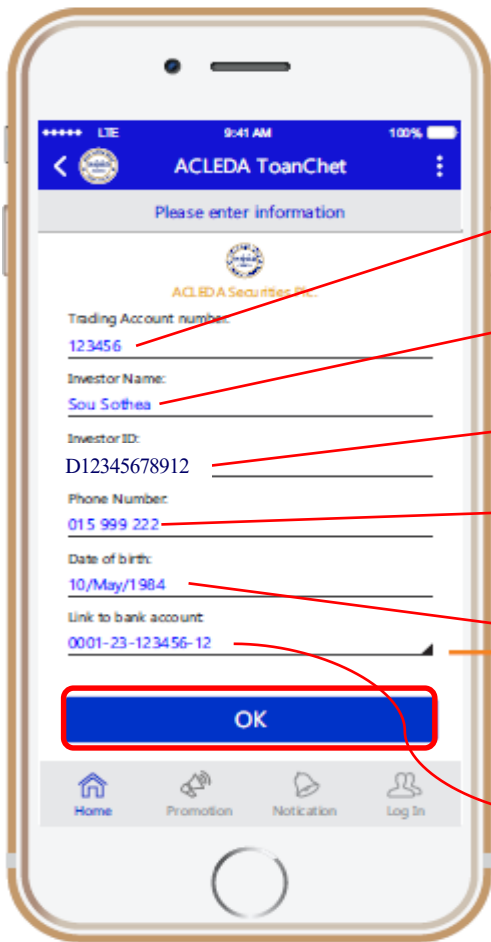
●●●●● LTE 9:41 AM 100%

ACLEDA ToanChet

Please enter information

ACLEDA Securities Plc.

Trading Account number:
123456

Investor Name:
Sou Sothea

Investor ID:
D12345678912

Phone Number:
015 999 222

Date of birth:
10/May/1984

Link to bank account:
0001-23-123456-12

OK

Home Promotion Notication Log In